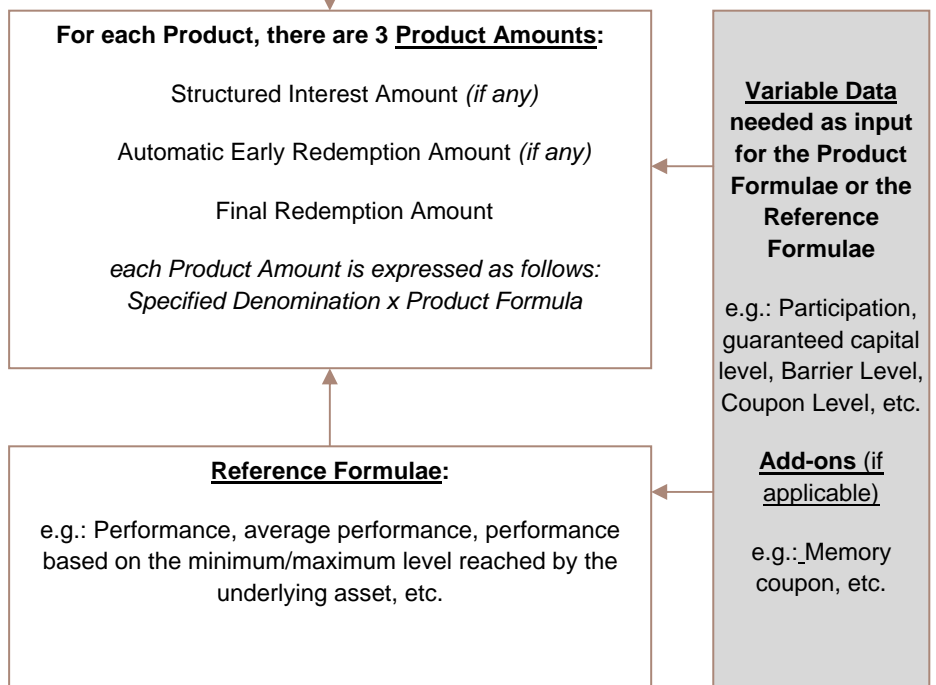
For each Product, there are 3 Product Amounts:

Structured Interest Amount (if any)

Automatic Early Redemption Amount (if any)

Final Redemption Amount

each Product Amount is expressed as follows: Specified Denomination x Product Formula

Reference Formulae:

e.g.: Performance, average performance, performance based on the minimum/maximum level reached by the underlying asset, etc.

Variable Data needed as input for the Product Formulae or the Reference Formulae

e.g.: Participation, guaranteed capital level, Barrier Level, Coupon Level, etc.

Add-ons (if applicable)

e.g.: Memory coupon, etc.